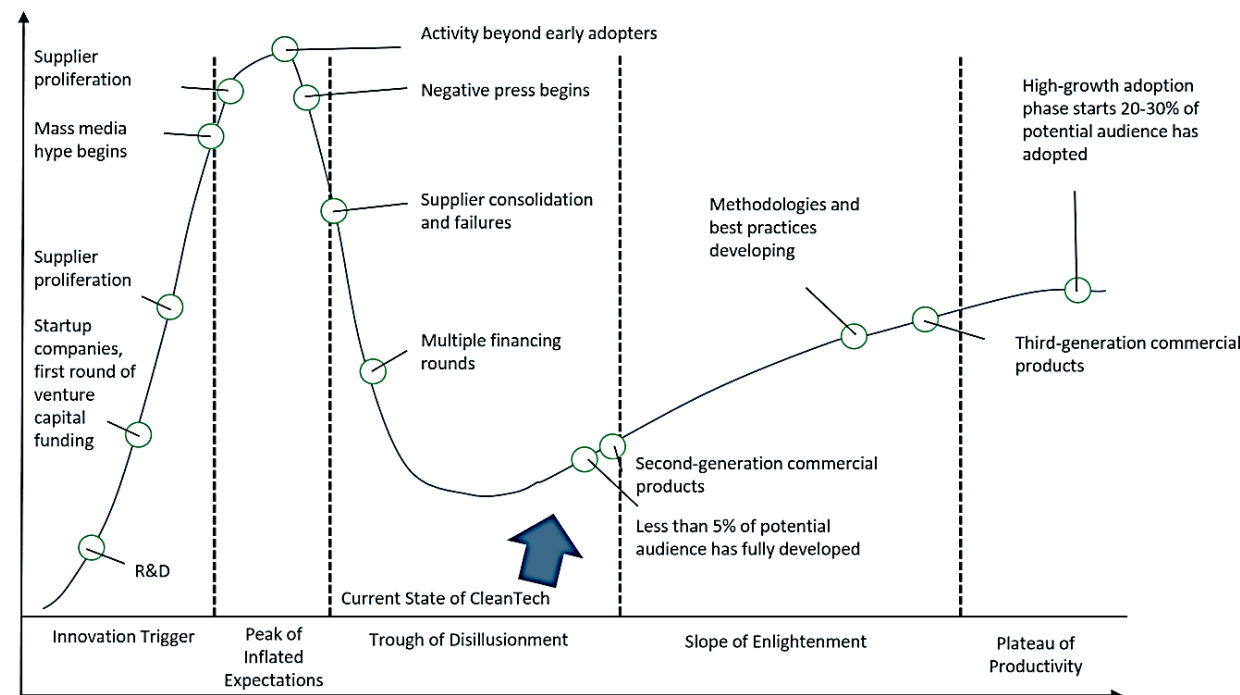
Supplier proliferation

Mass media hype begins

Supplier proliferation

Startup companies, first round of venture capital funding

R&D

Activity beyond early adopters

Negative press begins

Supplier consolidation and failures

Multiple financing rounds

Methodologies and best practices developing

High-growth adoption phase starts 20-30% of potential audience has adopted

Third-generation commercial products

Second-generation commercial products

Less than 5% of potential audience has fully developed

Current State of CleanTech

Innovation Trigger

Peak of Inflated Expectations

Trough of Disillusionment

Slope of Enlightenment

Plateau of Productivity